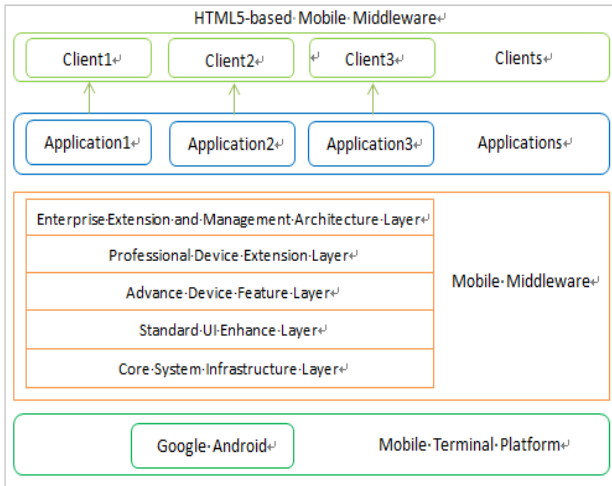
HTML5-based Mobile Middleware

Client1

Client2

Client3

Clients

Application1

Application2

Application3

Applications

Enterprise Extension and Management Architecture Layer

Professional Device Extension Layer

Advance Device Feature Layer

Standard UI Enhance Layer

Core System Infrastructure Layer

Mobile Middleware

Google Android

Mobile Terminal Platform